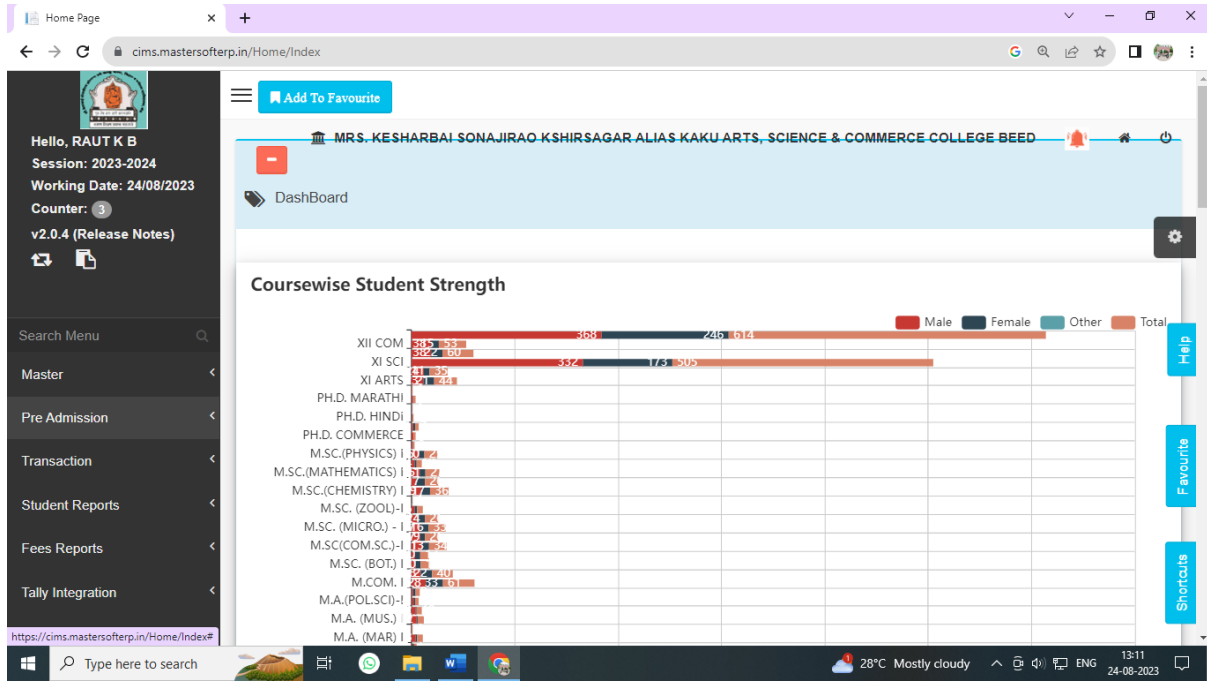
Home Page
cims.mastersofterp.in/Home/Index
Hello, RAUT K B
Session: 2023-2024
Working Date: 24/08/2023
Counter: 3
v2.0.4 (Release Notes)
Add To Favourite
MRS. KESHARBAI SONAJIRAO KSHIRSAGAR ALIAS KAKU ARTS, SCIENCE & COMMERCE COLLEGE BEED
DashBoard
Search Menu
Master
Pre Admission
Transaction
Student Reports
Fees Reports
Tally Integration
https://cims.mastersofterp.in/Home/Index#
Coursewise Student Strength
Male Female Other Total
XII COM 368 246 614
385 53
382 60
XI SCI 332 173 505
41 35
XI ARTS 321 44
PH.D. MARATHI
PH.D. HINDI
PH.D. COMMERCE
M.SC.(PHYSICS) I
M.SC.(MATHEMATICS) I
M.SC.(CHEMISTRY) I
M.SC. (ZOOL)-I
M.SC. (MICRO.) - I
M.SC(COM.SC.)-I
M.SC. (BOT.) I
M.COM. I 28 33 61
M.A.(POL.SCI)-I
M.A. (MUS.)
M.A. (MAR) I
Help
Favourite
Shortcuts
Type here to search
28°C Mostly cloudy
ENG
13:11
24-08-2023